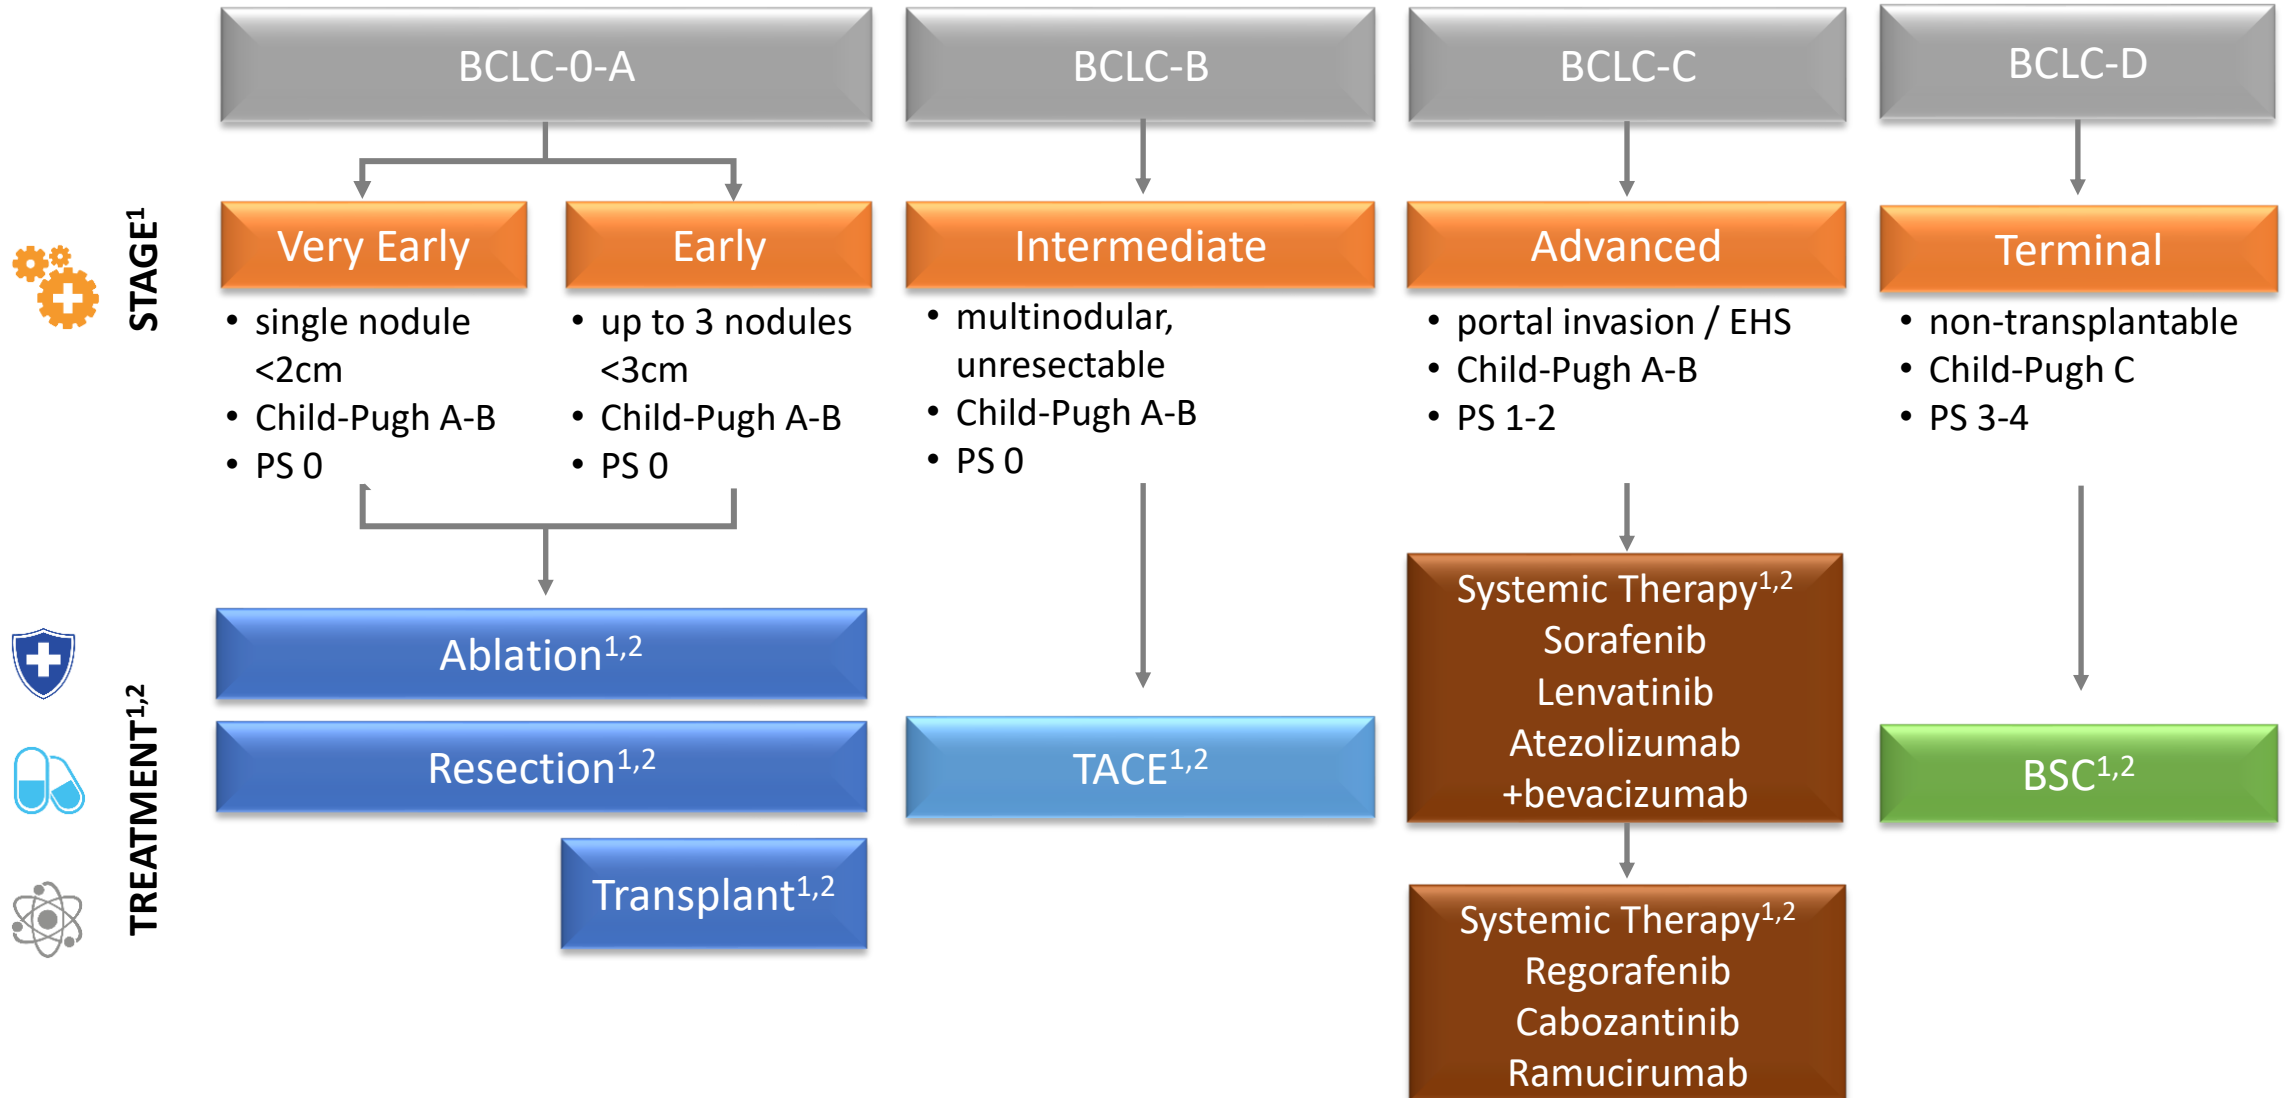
BCLC-0-A

BCLC-B

BCLC-C

BCLC-D

STAGE$^{1}$

Very Early

Early

Intermediate

Advanced

Terminal

• single nodule <2cm
• Child-Pugh A-B
• PS 0

• up to 3 nodules <3cm
• Child-Pugh A-B
• PS 0

• multinodular, unresectable
• Child-Pugh A-B
• PS 0

• portal invasion / EHS
• Child-Pugh A-B
• PS 1-2

• non-transplantable
• Child-Pugh C
• PS 3-4

TREATMENT$^{1,2}$

Ablation$^{1,2}$

Resection$^{1,2}$

Transplant$^{1,2}$

TACE$^{1,2}$

Systemic Therapy$^{1,2}$
Sorafenib
Lenvatinib
Atezolizumab
+bevacizumab

Systemic Therapy$^{1,2}$
Regorafenib
Cabozantinib
Ramucirumab

BSC$^{1,2}$